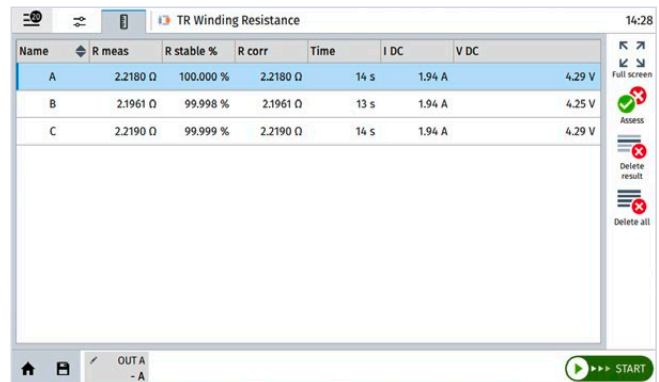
20

TR Winding Resistance

14:28

| Name | R meas | R stable % | R corr | Time | I DC | V DC |
|---|---|---|---|---|---|---|
| A | 2.2180 Ω | 100.000 % | 2.2180 Ω | 14 s | 1.94 A | 4.29 V |
| B | 2.1961 Ω | 99.998 % | 2.1961 Ω | 13 s | 1.94 A | 4.25 V |
| C | 2.2190 Ω | 99.999 % | 2.2190 Ω | 14 s | 1.94 A | 4.29 V |

Full screen

Assess

Delete result

Delete all

OUT A
- A

START